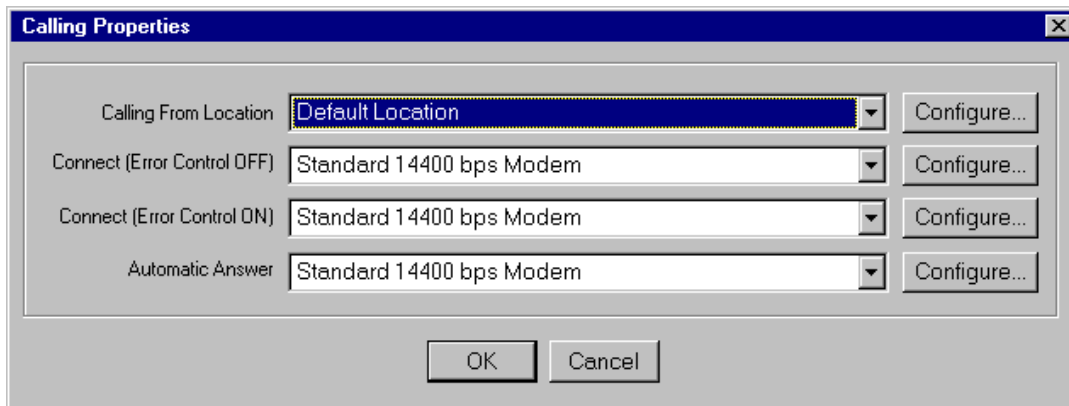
Calling Properties

Calling From Location
Default Location
Configure...

Connect (Error Control OFF)
Standard 14400 bps Modem
Configure...

Connect (Error Control ON)
Standard 14400 bps Modem
Configure...

Automatic Answer
Standard 14400 bps Modem
Configure...

OK
Cancel